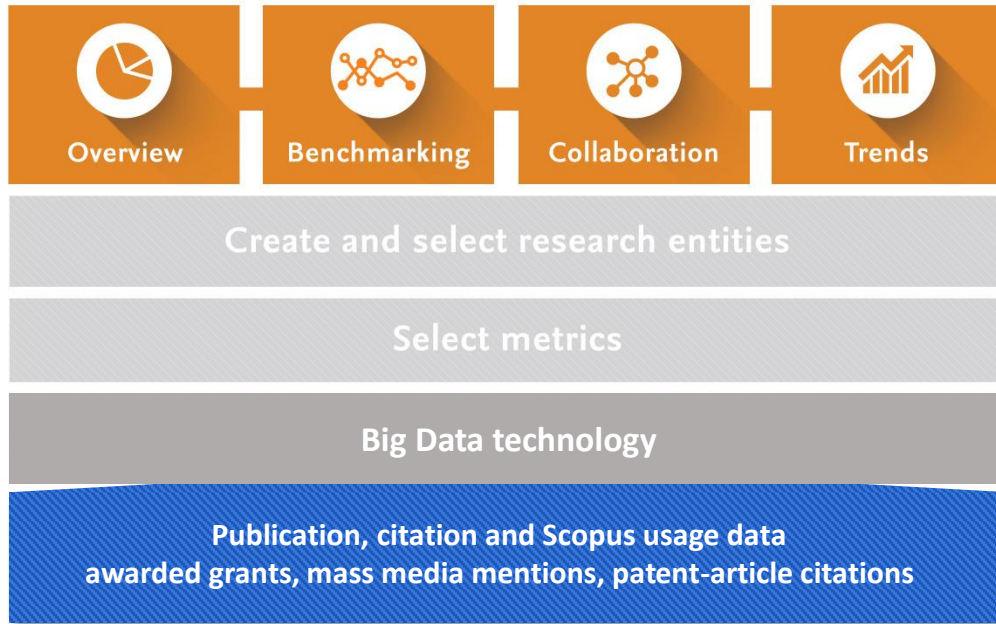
Overview

Benchmarking

Collaboration

Trends

Create and select research entities

Select metrics

Big Data technology

Publication, citation and Scopus usage data
awarded grants, mass media mentions, patent-article citations